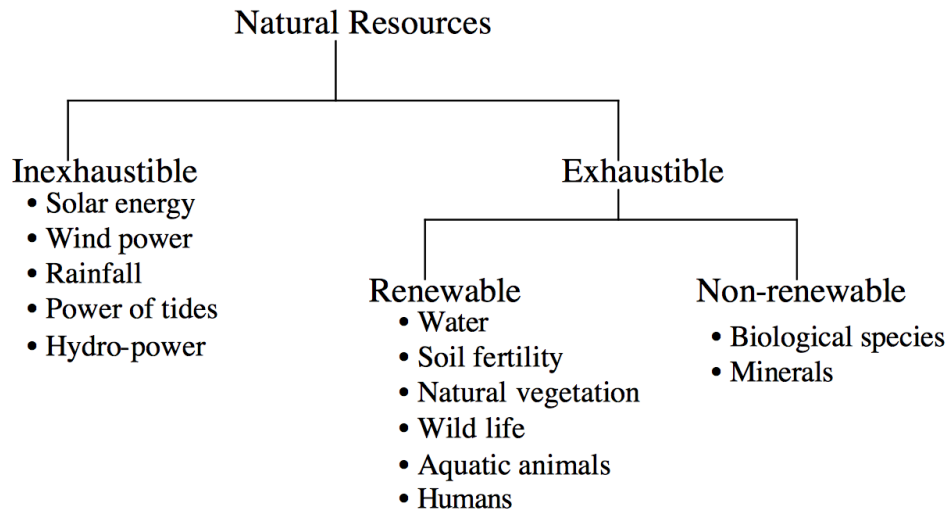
Natural Resources

Inexhaustible
• Solar energy
• Wind power
• Rainfall
• Power of tides
• Hydro-power

Exhaustible

Renewable
• Water
• Soil fertility
• Natural vegetation
• Wild life
• Aquatic animals
• Humans

Non-renewable
• Biological species
• Minerals